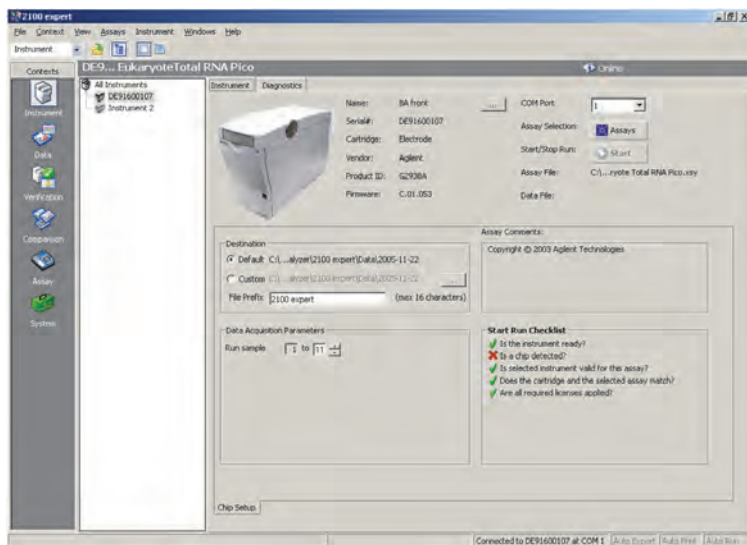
2100 expert
File Context View Assays Instrument Windows Help
Instrument
Contexts
Instrument
Data
Verification
Comparison
Assay
System
DE9... EukaryoteTotal RNA Pico
Online
All Instruments
DE91600107
Instrument 2
Instrument Diagnostics
Name: BA front
Serial#: DE91600107
Cartridge: Electrode
Vendor: Agilent
Product ID: G2938A
Firmware: C.01.053
...
COM Port 1
Assay Selection: Assays
Start/Stop Run: Start
Assay File: C:\...ryote Total RNA Pico.xsy
Data File:
Destination
Default C:\...alyzer\2100 expert\Data\2005-11-22
Custom C:\...alyzer\2100 expert\Data\2005-11-22
...
File Prefix 2100 expert (max 16 characters)
Assay Comments:
Copyright © 2003 Agilent Technologies
Data Acquisition Parameters
Run sample 1 to 11
Start Run Checklist
Is the instrument ready?
Is a chip detected?
Is selected instrument valid for this assay?
Does the cartridge and the selected assay match?
Are all required licenses applied?
Chip Setup
Connected to DE91600107 at COM 1 Auto Export Auto Print Auto Run